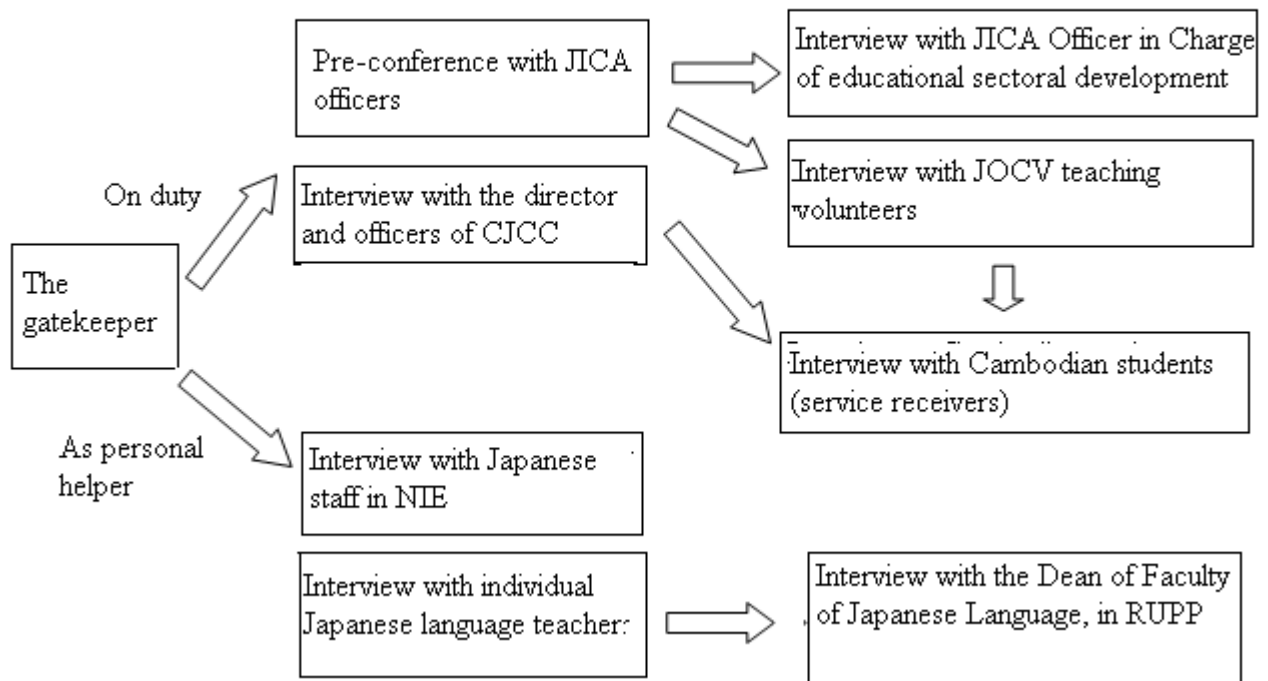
The gatekeeper

On duty

As personal helper

Pre-conference with JICA officers

Interview with the director and officers of CJCC

Interview with Japanese staff in NIE

Interview with individual Japanese language teacher:

Interview with JICA Officer in Charge of educational sectoral development

Interview with JOCV teaching volunteers

Interview with Cambodian students (service receivers)

Interview with the Dean of Faculty of Japanese Language, in RUPP